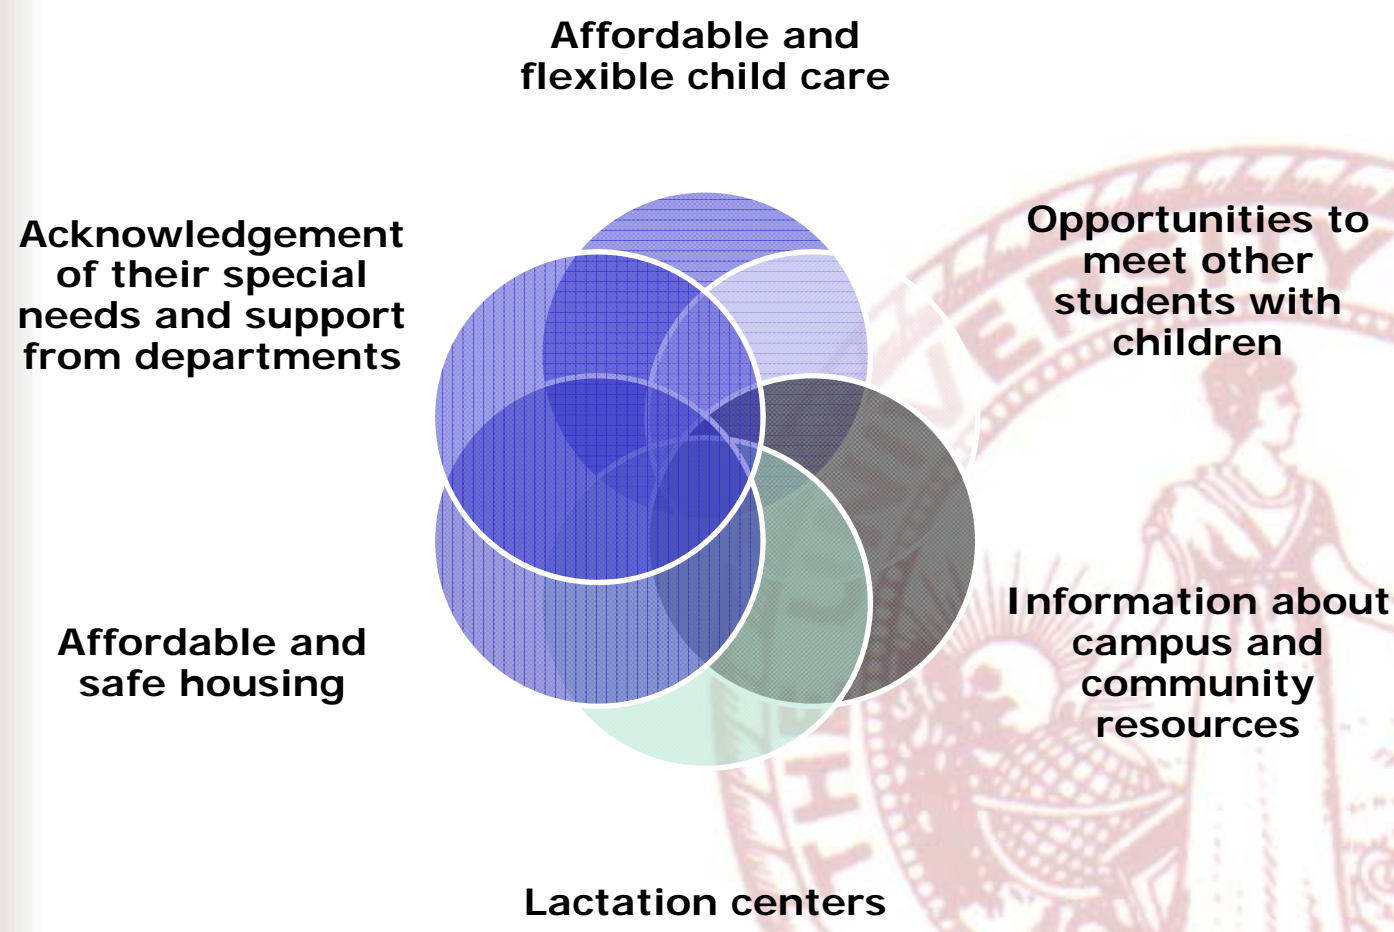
Affordable and flexible child care

Acknowledgement of their special needs and support from departments

Opportunities to meet other students with children

Affordable and safe housing

Information about campus and community resources

Lactation centers